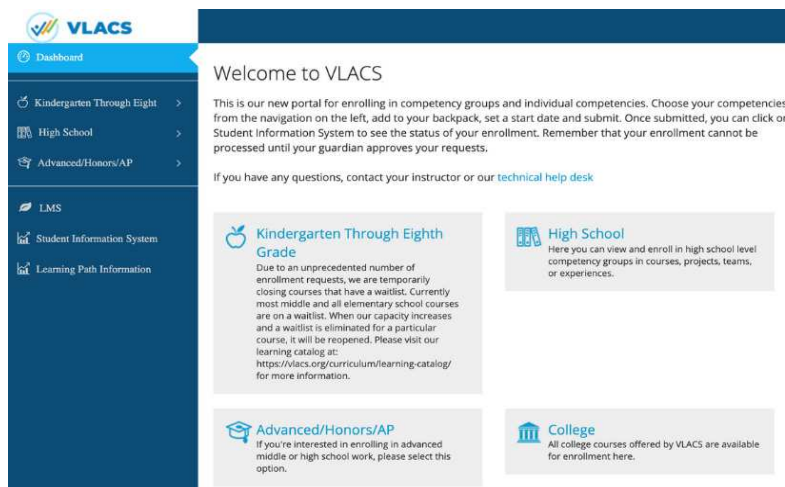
VLACS

Dashboard

Kindergarten Through Eight >

High School >

Advanced/Honors/AP >

LMS

Student Information System

Learning Path Information

Welcome to VLACS

This is our new portal for enrolling in competency groups and individual competencies. Choose your competencies from the navigation on the left, add to your backpack, set a start date and submit. Once submitted, you can click o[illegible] Student Information System to see the status of your enrollment. Remember that your enrollment cannot be processed until your guardian approves your requests.

If you have any questions, contact your instructor or our technical help desk

Kindergarten Through Eighth Grade
Due to an unprecedented number of enrollment requests, we are temporarily closing courses that have a waitlist. Currently most middle and all elementary school courses are on a waitlist. When our capacity increases and a waitlist is eliminated for a particular course, it will be reopened. Please visit our learning catalog at: https://vlacs.org/curriculum/learning-catalog/ for more information.

High School
Here you can view and enroll in high school level competency groups in courses, projects, teams, or experiences.

Advanced/Honors/AP
If you're interested in enrolling in advanced middle or high school work, please select this option.

College
All college courses offered by VLACS are available for enrollment here.